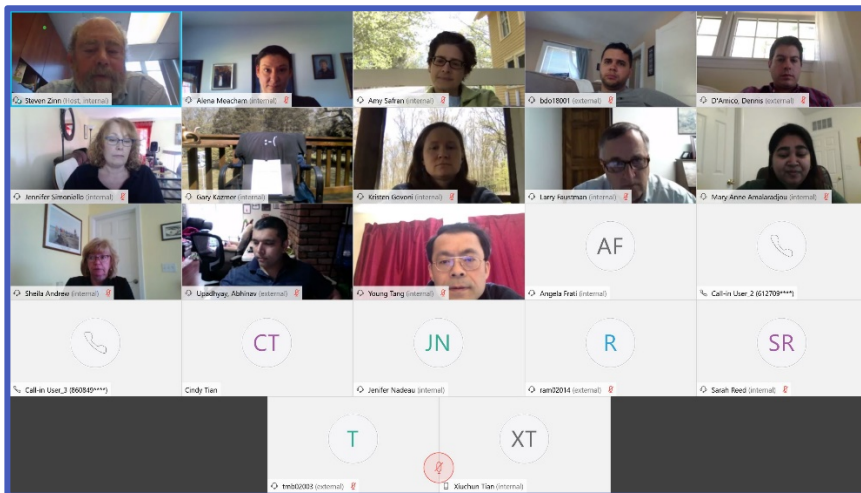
Steven Zinn (Host, Internal)
Alena Meacham (internal)
Amy Safran (internal)
bdo18001 (external)
D'Amico, Dennis (external)
Jennifer Simoniello (internal)
Gary Kazmer (internal)
Kristen Govoni (internal)
Larry Faustman (internal)
Mary Anne Amalaradjou (internal)
Sheila Andrew (internal)
Upadhyay, Abhinav (external)
Young Tang (internal)
AF
Angela Frati (internal)
Call-in User_2 (612709****)
Call-in User_3 (860849****)
CT
Cindy Tian
JN
Jenifer Nadeau (internal)
R
ram02014 (external)
SR
Sarah Reed (internal)
T
tmb02003 (external)
XT
Xiuchun Tian (internal)